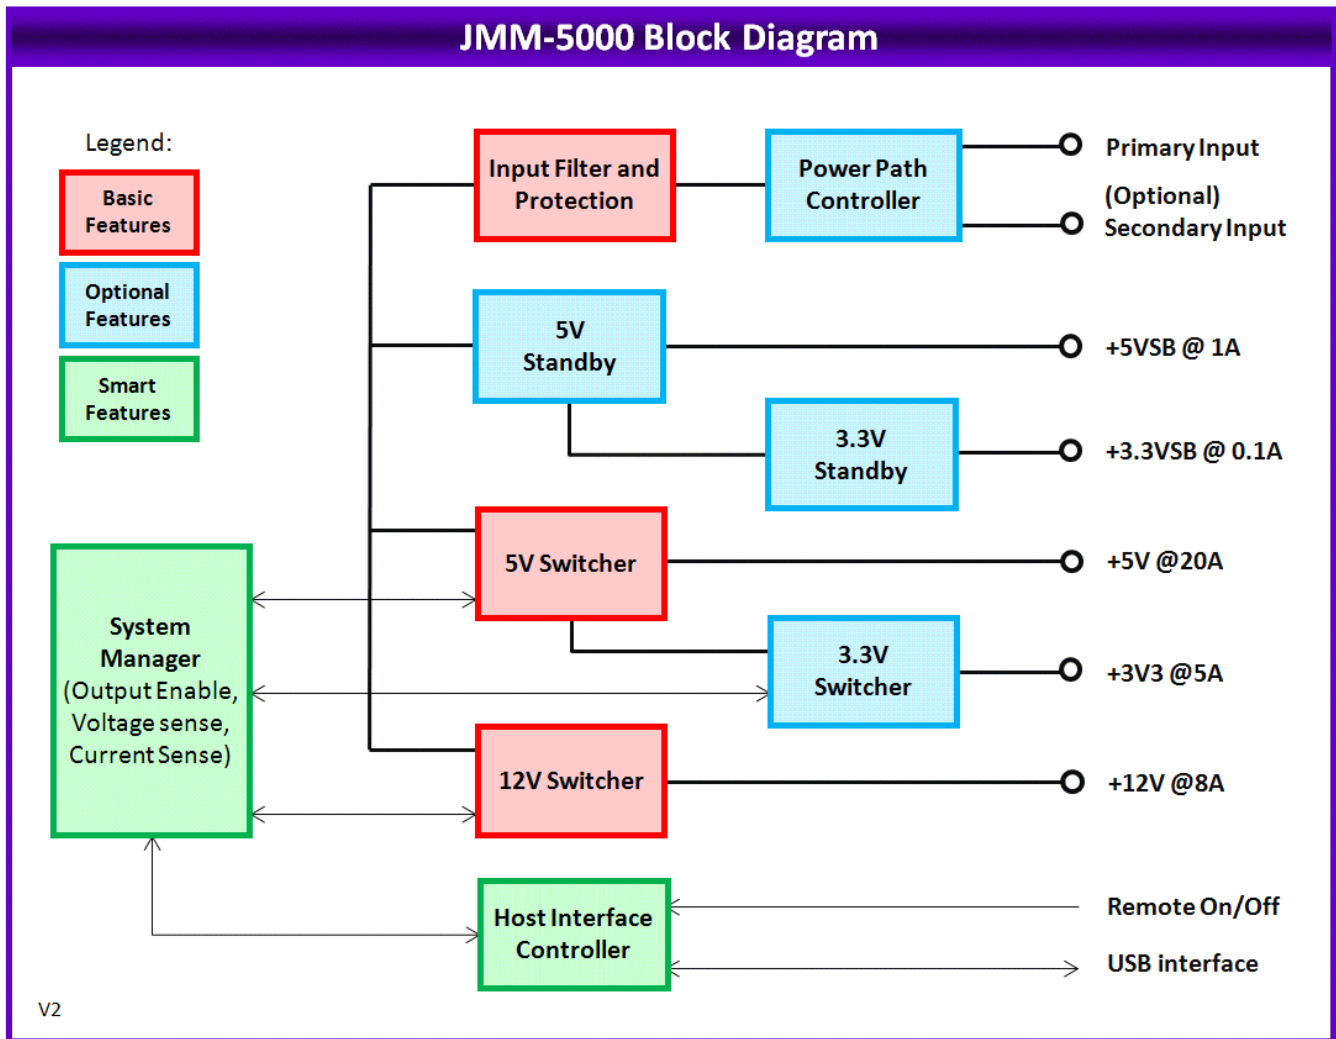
JMM-5000 Block Diagram

Legend:

Basic Features

Optional Features

Smart Features

Input Filter and Protection

Power Path Controller

Primary Input

(Optional) Secondary Input

5V Standby

+5VSB @ 1A

3.3V Standby

+3.3VSB @ 0.1A

System Manager (Output Enable, Voltage sense, Current Sense)

5V Switcher

+5V @20A

3.3V Switcher

+3V3 @5A

12V Switcher

+12V @8A

Host Interface Controller

Remote On/Off

USB interface

V2